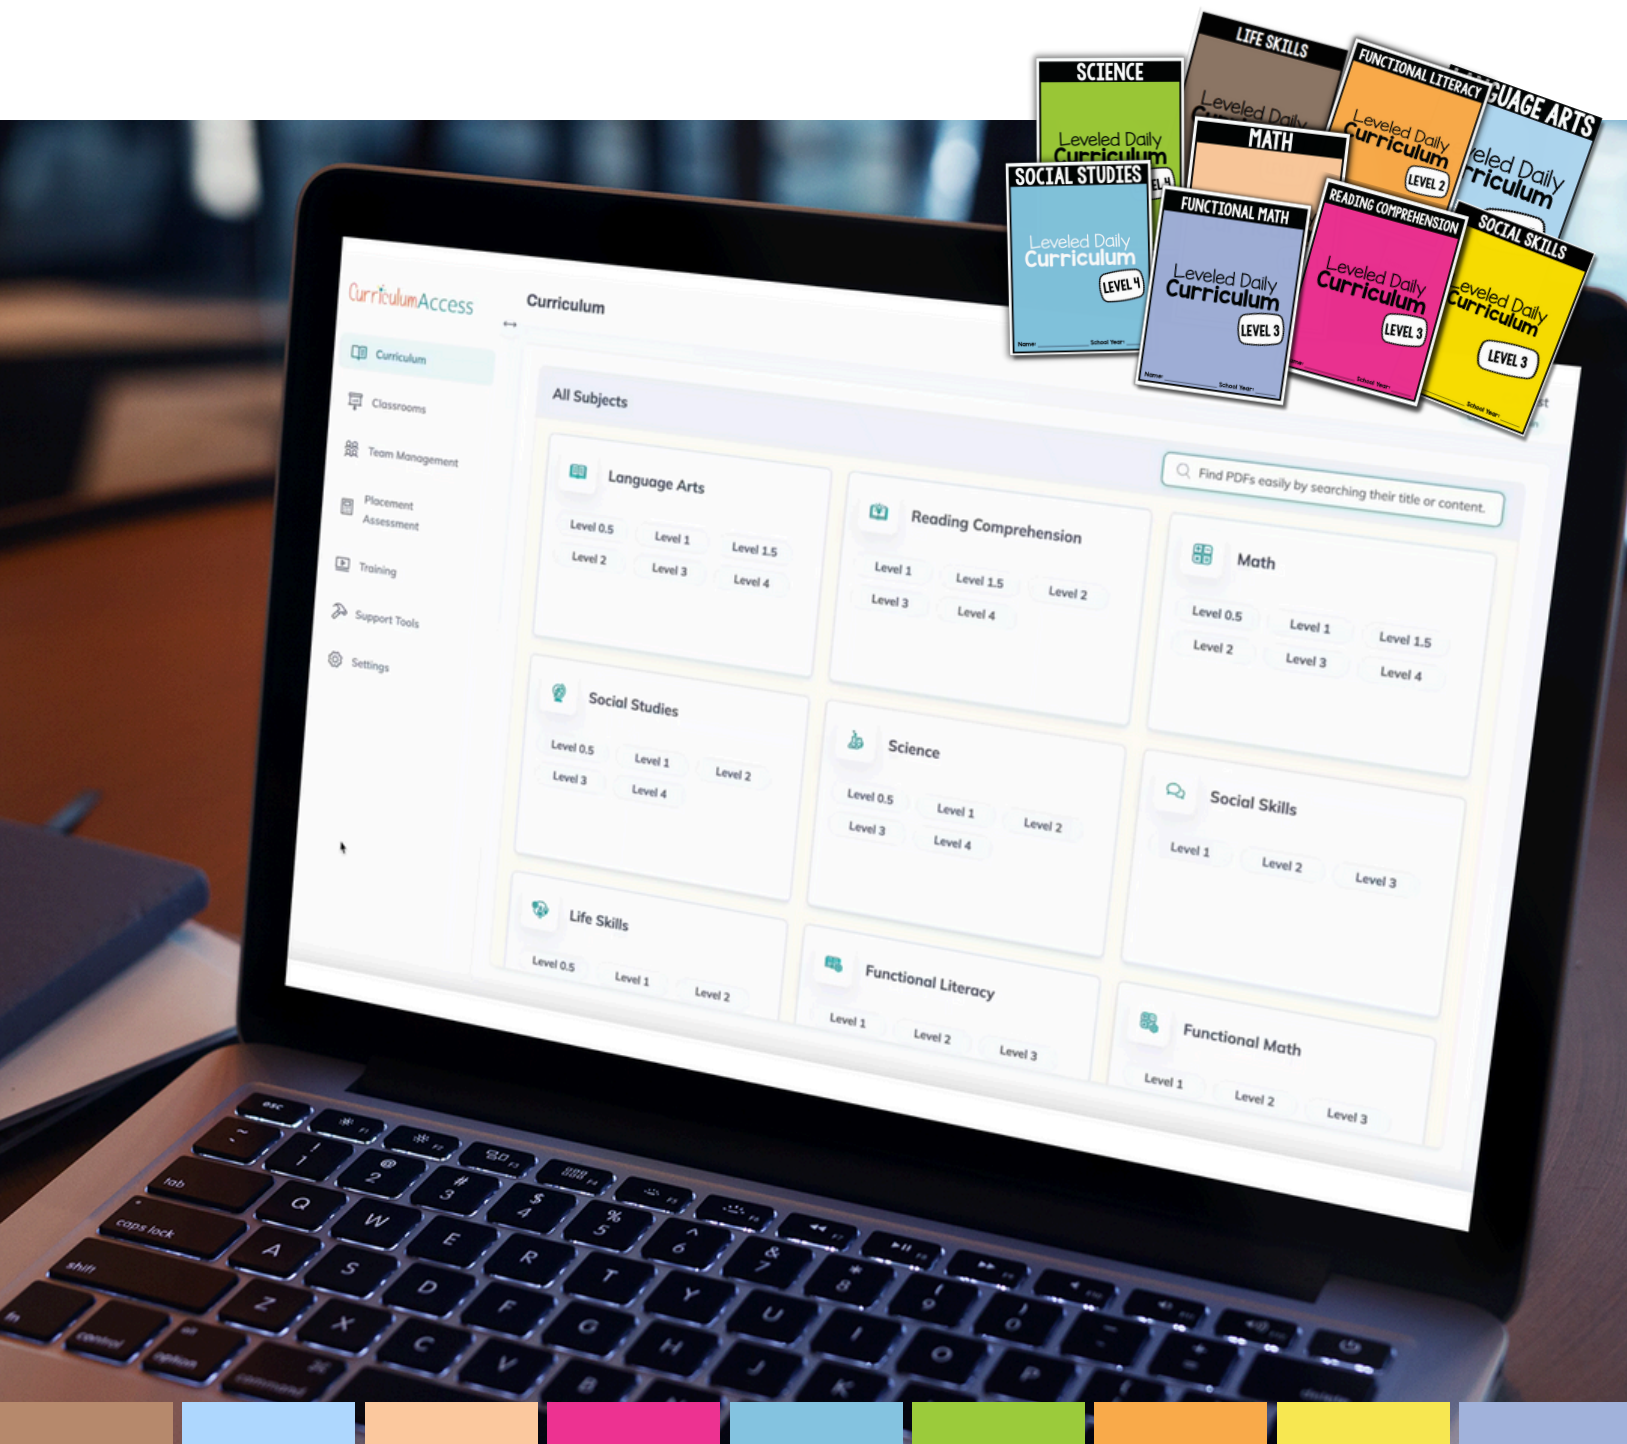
SCIENCE
Leveled Daily Curriculum

LIFE SKILLS
Leveled Daily

FUNCTIONAL LITERACY
Leveled Daily Curriculum
LEVEL 2

LANGUAGE ARTS
Leveled Daily Curriculum

MATH

SOCIAL STUDIES
Leveled Daily Curriculum
LEVEL 4

FUNCTIONAL MATH
Leveled Daily Curriculum
LEVEL 3

READING COMPREHENSION
Leveled Daily Curriculum
LEVEL 3

SOCIAL SKILLS
Leveled Daily Curriculum
LEVEL 3

CurriculumAccess

Curriculum

Curriculum
Classrooms
Team Management
Placement Assessment
Training
Support Tools
Settings

All Subjects

Find PDFs easily by searching their title or content.

Language Arts
Level 0.5 Level 1 Level 1.5
Level 2 Level 3 Level 4

Reading Comprehension
Level 1 Level 1.5 Level 2
Level 3 Level 4

Math
Level 0.5 Level 1 Level 1.5
Level 2 Level 3 Level 4

Social Studies
Level 0.5 Level 1 Level 2
Level 3 Level 4

Science
Level 0.5 Level 1 Level 2
Level 3 Level 4

Social Skills
Level 1 Level 2 Level 3

Life Skills
Level 0.5 Level 1 Level 2

Functional Literacy
Level 1 Level 2 Level 3

Functional Math
Level 1 Level 2 Level 3